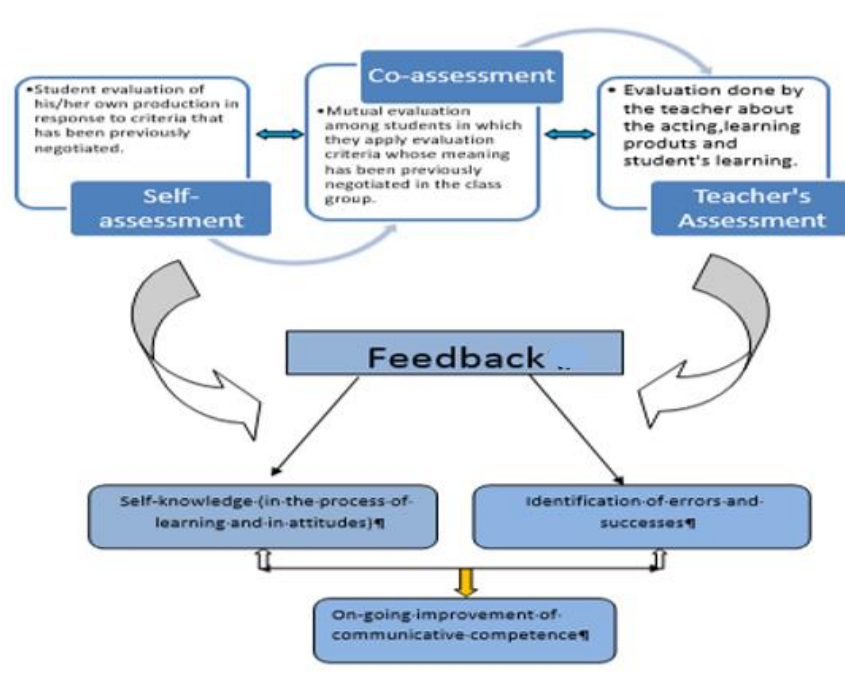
•Student evaluation of his/her own production in response to criteria that has been previously negotiated.

Self-assessment

Co-assessment

•Mutual evaluation among students in which they apply evaluation criteria whose meaning has been previously negotiated in the class group.

• Evaluation done by the teacher about the acting,learning produts and student's learning.

Teacher's Assessment

Feedback

Self-knowledge·(in·the·process·of·learning·and·in·attitudes)¶

Identification·of·errors·and·successes¶

On-going·improvement·of·communicative·competence¶